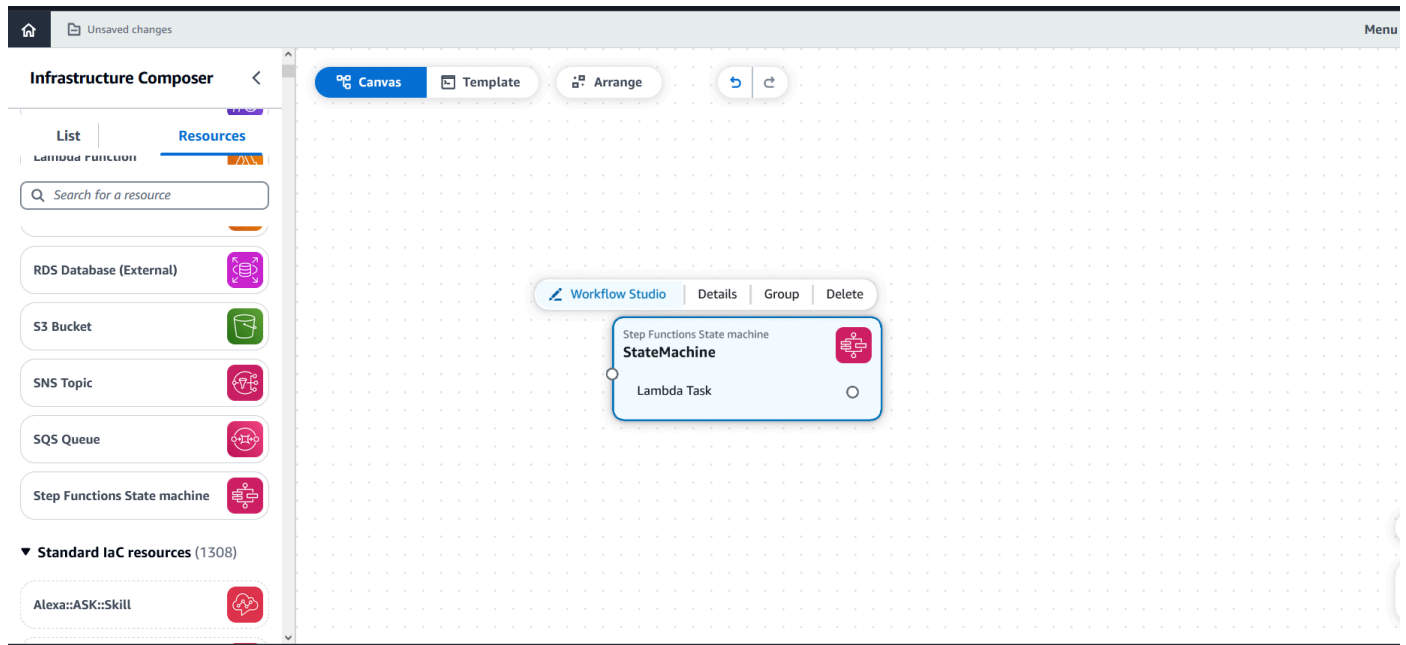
Unsaved changes

Menu

Infrastructure Composer

List

Resources

Lambda Function

Search for a resource

RDS Database (External)

S3 Bucket

SNS Topic

SQS Queue

Step Functions State machine

▼ Standard IaC resources (1308)

Alexa::ASK::Skill

Canvas

Template

Arrange

Workflow Studio

Details

Group

Delete

Step Functions State machine

StateMachine

Lambda Task